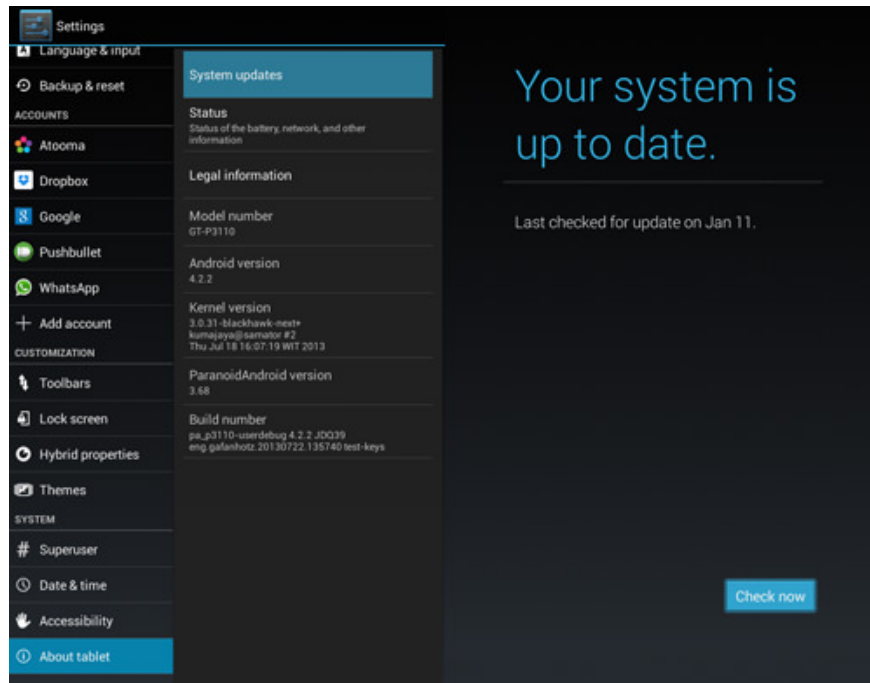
Settings

Language & input

Backup & reset

ACCOUNTS

Atooma

Dropbox

Google

Pushbullet

WhatsApp

Add account

CUSTOMIZATION

Toolbars

Lock screen

Hybrid properties

Themes

SYSTEM

Superuser

Date & time

Accessibility

About tablet

System updates

Status
Status of the battery, network, and other information

Legal information

Model number
GT-P3110

Android version
4.2.2

Kernel version
3.0.31-blackhawk-next+
kumajaya@samator #2
Thu Jul 18 16:07:19 WIT 2013

ParanoidAndroid version
3.68

Build number
pa_p3110-userdebug 4.2.2 JDQ39
eng.gafanhotz.20130722.135740 test-keys

Your system is up to date.

Last checked for update on Jan 11.

Check now